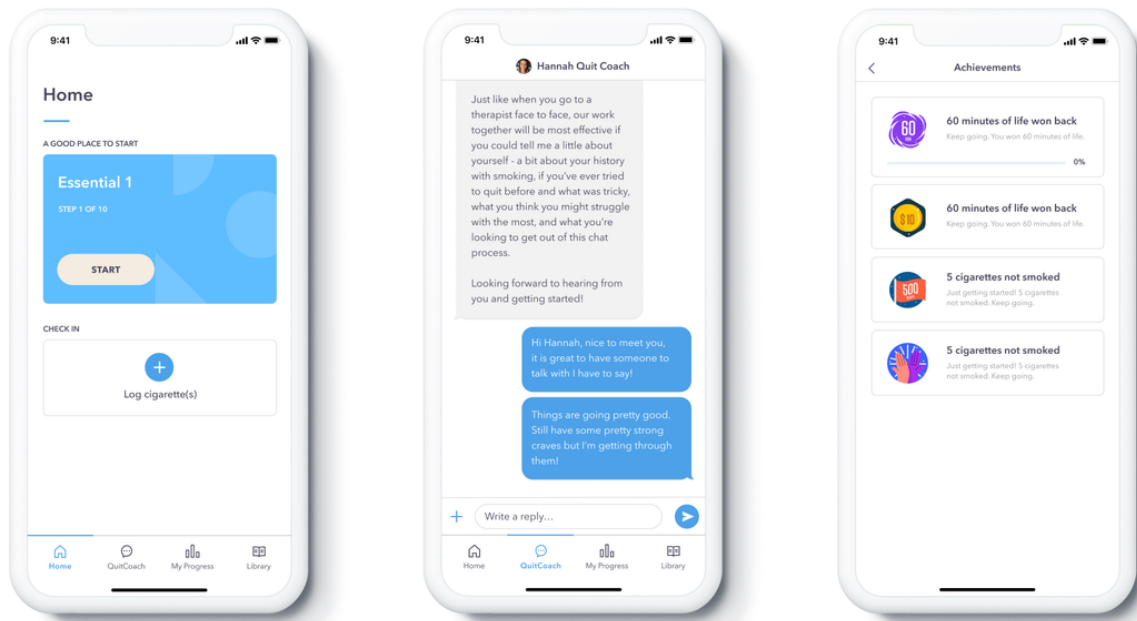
9:41

Home

A GOOD PLACE TO START

Essential 1

STEP 1 OF 10

START

CHECK IN

+

Log cigarette(s)

Home QuitCoach My Progress Library

9:41

Hannah Quit Coach

Just like when you go to a therapist face to face, our work together will be most effective if you could tell me a little about yourself - a bit about your history with smoking, if you've ever tried to quit before and what was tricky, what you think you might struggle with the most, and what you're looking to get out of this chat process.

Looking forward to hearing from you and getting started!

Hi Hannah, nice to meet you, it is great to have someone to talk with I have to say!

Things are going pretty good. Still have some pretty strong craves but I'm getting through them!

+ Write a reply...

Home QuitCoach My Progress Library

9:41

Achievements

60

60 minutes of life won back

Keep going. You won 60 minutes of life.

0%

$10

60 minutes of life won back

Keep going. You won 60 minutes of life.

500

5 cigarettes not smoked

Just getting started! 5 cigarettes not smoked. Keep going.

5 cigarettes not smoked

Just getting started! 5 cigarettes not smoked. Keep going.